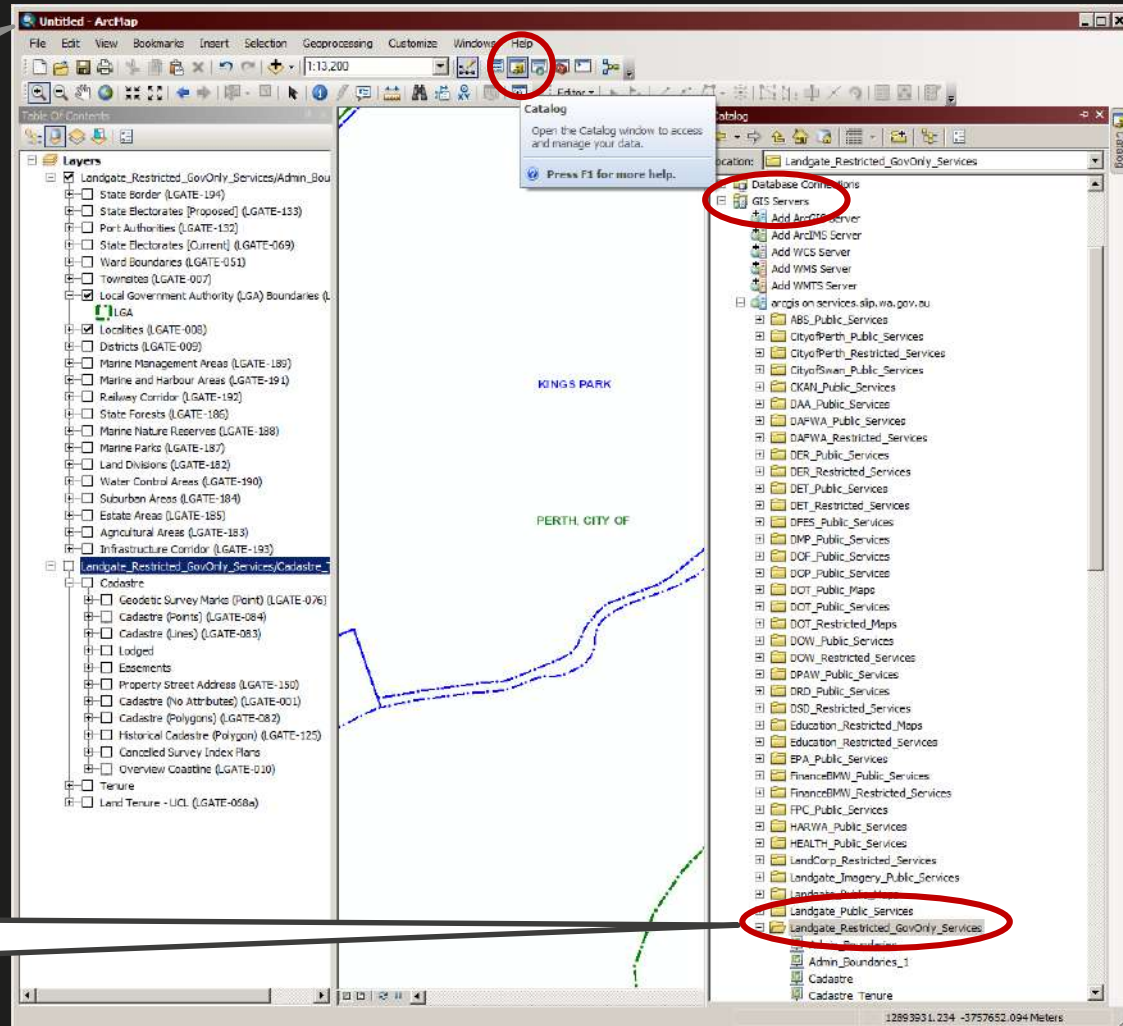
Untitled - ArcMap

File Edit View Bookmarks Insert Selection Geoprocessing Customize Windows Help

1:13,200

Editor

Table Of Contents

Catalog

Open the Catalog window to access and manage your data.

Press F1 for more help.

Layers
Landgate_Restricted_GovOnly_Services/Admin_Bou
State Border (LGATE-194)
State Electorates [Proposed] (LGATE-133)
Port Authorities (LGATE-132)
State Electorates [Current] (LGATE-069)
Ward Boundaries (LGATE-051)
Townsites (LGATE-007)
Local Government Authority (LGA) Boundaries (L
LGA
Localities (LGATE-008)
Districts (LGATE-009)
Marine Management Areas (LGATE-189)
Marine and Harbour Areas (LGATE-191)
Railway Corridor (LGATE-192)
State Forests (LGATE-186)
Marine Nature Reserves (LGATE-188)
Marine Parks (LGATE-187)
Land Divisions (LGATE-182)
Water Control Areas (LGATE-190)
Suburban Areas (LGATE-184)
Estate Areas (LGATE-185)
Agricultural Areas (LGATE-183)
Infrastructure Corridor (LGATE-193)
Landgate_Restricted_GovOnly_Services/Cadastre_T
Cadastre
Geodetic Survey Marks (Point) (LGATE-076)
Cadastre (Points) (LGATE-084)
Cadastre (Lines) (LGATE-083)
Lodged
Easements
Property Street Address (LGATE-150)
Cadastre (No Attributes) (LGATE-001)
Cadastre (Polygons) (LGATE-082)
Historical Cadastre (Polygon) (LGATE-125)
Cancelled Survey Index Plans
Overview Coastline (LGATE-010)
Tenure
Land Tenure - UCL (LGATE-058a)

KINGS PARK

PERTH, CITY OF

Catalog
Location: Landgate_Restricted_GovOnly_Services
Database Connections
GIS Servers
Add ArcGIS Server
Add ArcIMS Server
Add WCS Server
Add WMS Server
Add WMTS Server
arcgis on services.slip.wa.gov.au
ABS_Public_Services
CityofPerth_Public_Services
CityofPerth_Restricted_Services
CityofSwan_Public_Services
CKAN_Public_Services
DAA_Public_Services
DAFWA_Public_Services
DAFWA_Restricted_Services
DER_Public_Services
DER_Restricted_Services
DET_Public_Services
DET_Restricted_Services
DFES_Public_Services
DMP_Public_Services
DOF_Public_Services
DOP_Public_Services
DOT_Public_Maps
DOT_Public_Services
DOT_Restricted_Maps
DOW_Public_Services
DOW_Restricted_Services
DPAW_Public_Services
DRD_Public_Services
DSD_Restricted_Services
Education_Restricted_Maps
Education_Restricted_Services
EPA_Public_Services
FinanceBMW_Public_Services
FinanceBMW_Restricted_Services
FPC_Public_Services
HARWA_Public_Services
HEALTH_Public_Services
LandCorp_Restricted_Services
Landgate_Imagery_Public_Services
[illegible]
Landgate_Public_Services
Landgate_Restricted_GovOnly_Services
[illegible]
Admin_Boundaries_1
Cadastre
Cadastre_Tenure

Catalog

1289391.234 -3757652.094 Meters